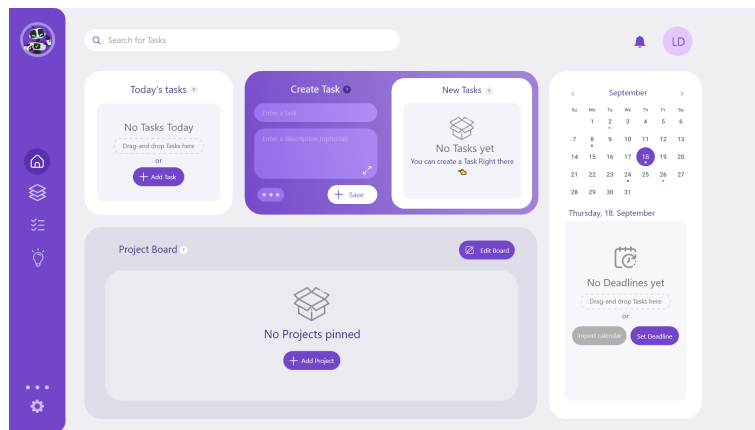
Search for Tasks

LD

Today's tasks ?

No Tasks Today

Drag-and drop Tasks here

or

+ Add Task

Create Task ?

Enter a task

Enter a description (optional)

+ Save

New Tasks ?

No Tasks yet

You can create a Task Right there

Project Board ?

Edit Board

No Projects pinned

+ Add Project

September

| Su | Mo | Tu | We | Th | Fr | Sa |
|---|---|---|---|---|---|---|
| | 1 | 2 | 3 | 4 | 5 | 6 |
| 7 | 8 | 9 | 10 | 11 | 12 | 13 |
| 14 | 15 | 16 | 17 | 18 | 19 | 20 |
| 21 | 22 | 23 | 24 | 25 | 26 | 27 |
| 28 | 29 | 30 | 31 | | | |

Thursday, 18. September

No Deadlines yet

Drag-and drop Tasks here

or

Import calendar

Set Deadline